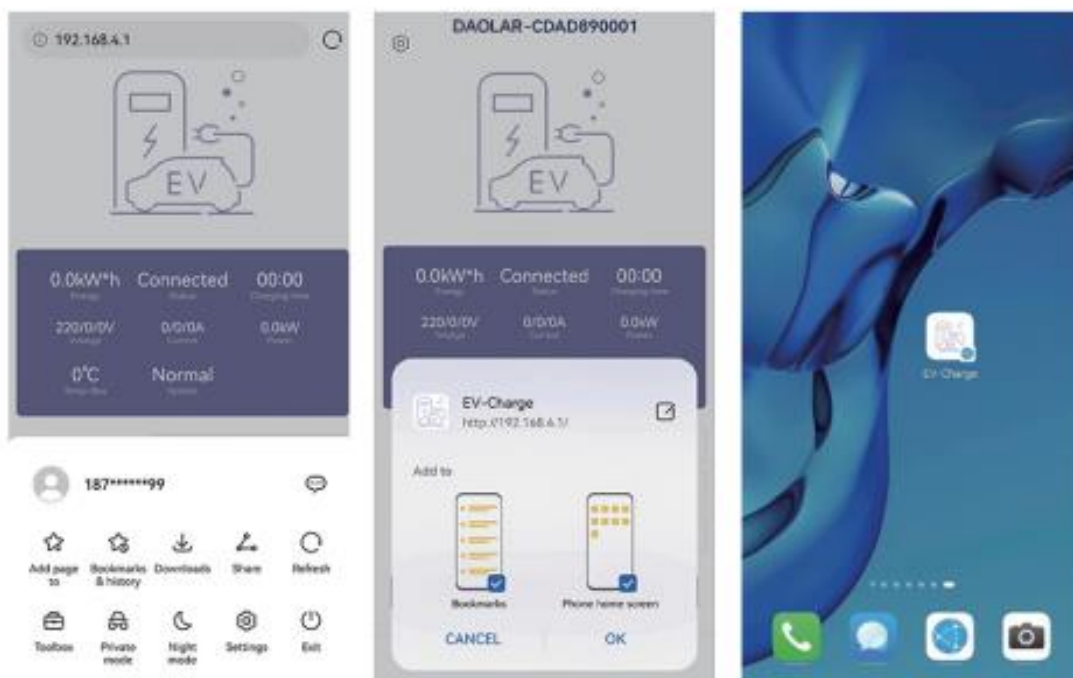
192.168.4.1

EV

0.0kW*h Energy
Connected Status
00:00 Charging time
220/0/0V Voltage
0/0/0A Current
0.0kW Power
0℃ Temp Box
Normal System

187******99

Add page to
Bookmarks & history
Downloads
Share
Refresh
Toolbox
Private mode
Night mode
Settings
Exit

DAOLAR-CDAD890001

EV

0.0kW*h Energy
Connected Status
00:00 Charging time
220/0/0V Voltage
0/0/0A Current
0.0kW Power

EV-Charge
http://192.168.4.1/

Add to

Bookmarks
Phone home screen

CANCEL
OK

EV-Charge